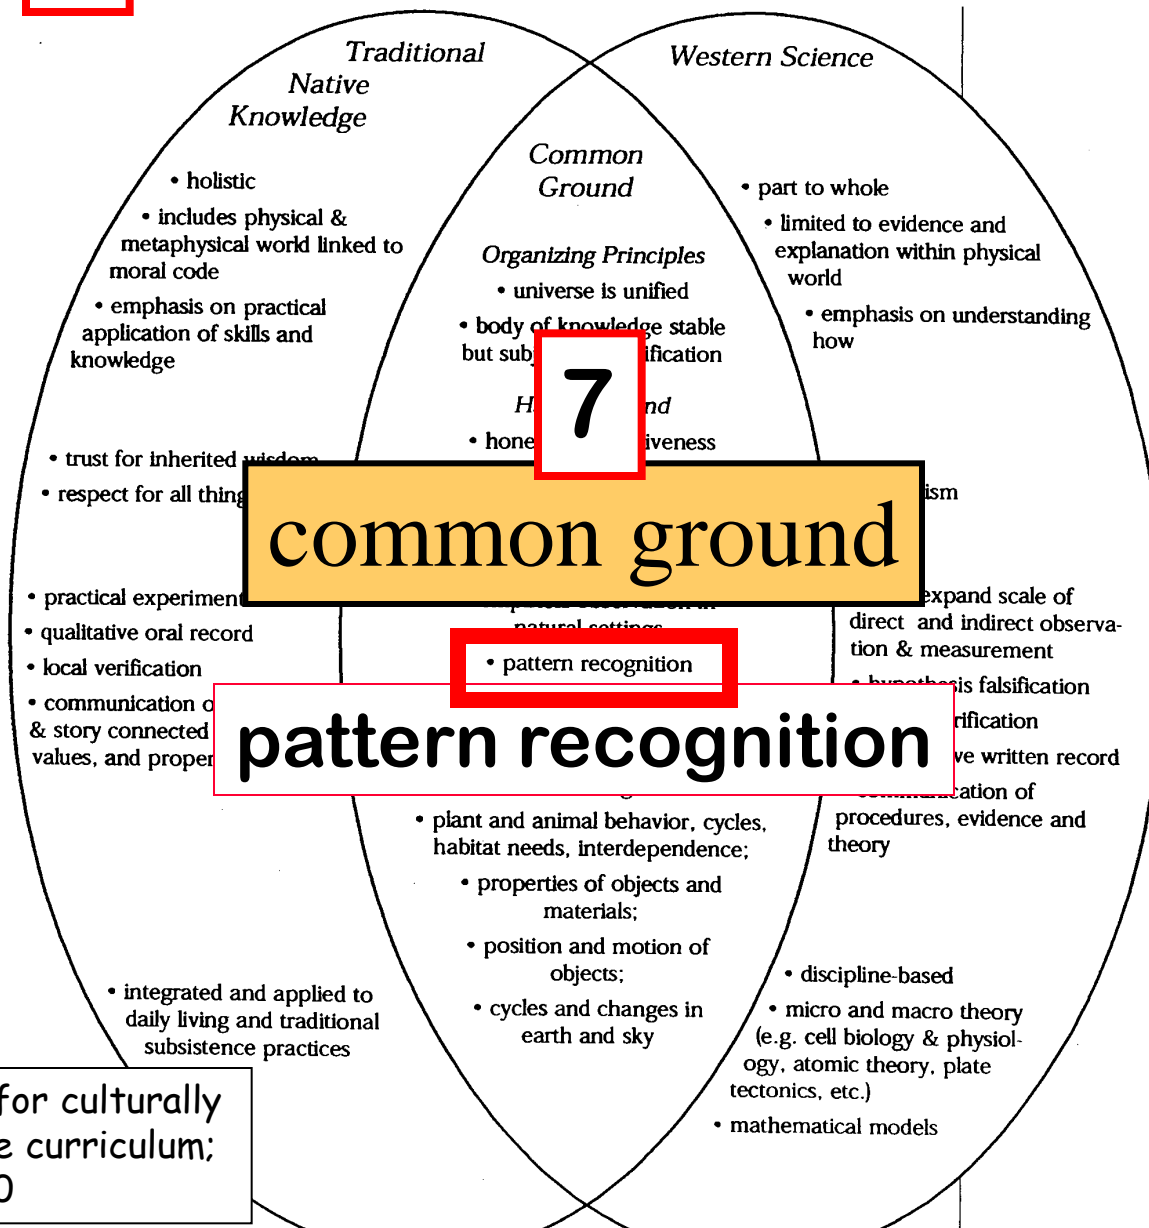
Traditional Native Knowledge

Western Science

Common Ground

• holistic

• includes physical & metaphysical world linked to moral code

• emphasis on practical application of skills and knowledge

• trust for inherited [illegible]

• respect for all thing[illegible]

• practical experiment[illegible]

• qualitative oral record

• local verification

• communication o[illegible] & story connected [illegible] values, and proper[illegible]

• integrated and applied to daily living and traditional subsistence practices

Organizing Principles

• universe is unified

• body of knowledge stable but sub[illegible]ification

H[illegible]nd

• hone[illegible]iveness

7

common ground

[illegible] natural settings

• pattern recognition

pattern recognition

• plant and animal behavior, cycles, habitat needs, interdependence;

• properties of objects and materials;

• position and motion of objects;

• cycles and changes in earth and sky

• part to whole

• limited to evidence and explanation within physical world

• emphasis on understanding how

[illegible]ism

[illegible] expand scale of direct and indirect observation & measurement

• hypothesis falsification

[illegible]rification

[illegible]ve written record

• communication of procedures, evidence and theory

• discipline-based

• micro and macro theory (e.g. cell biology & physiology, atomic theory, plate tectonics, etc.)

• mathematical models

for culturally
e curriculum;
0